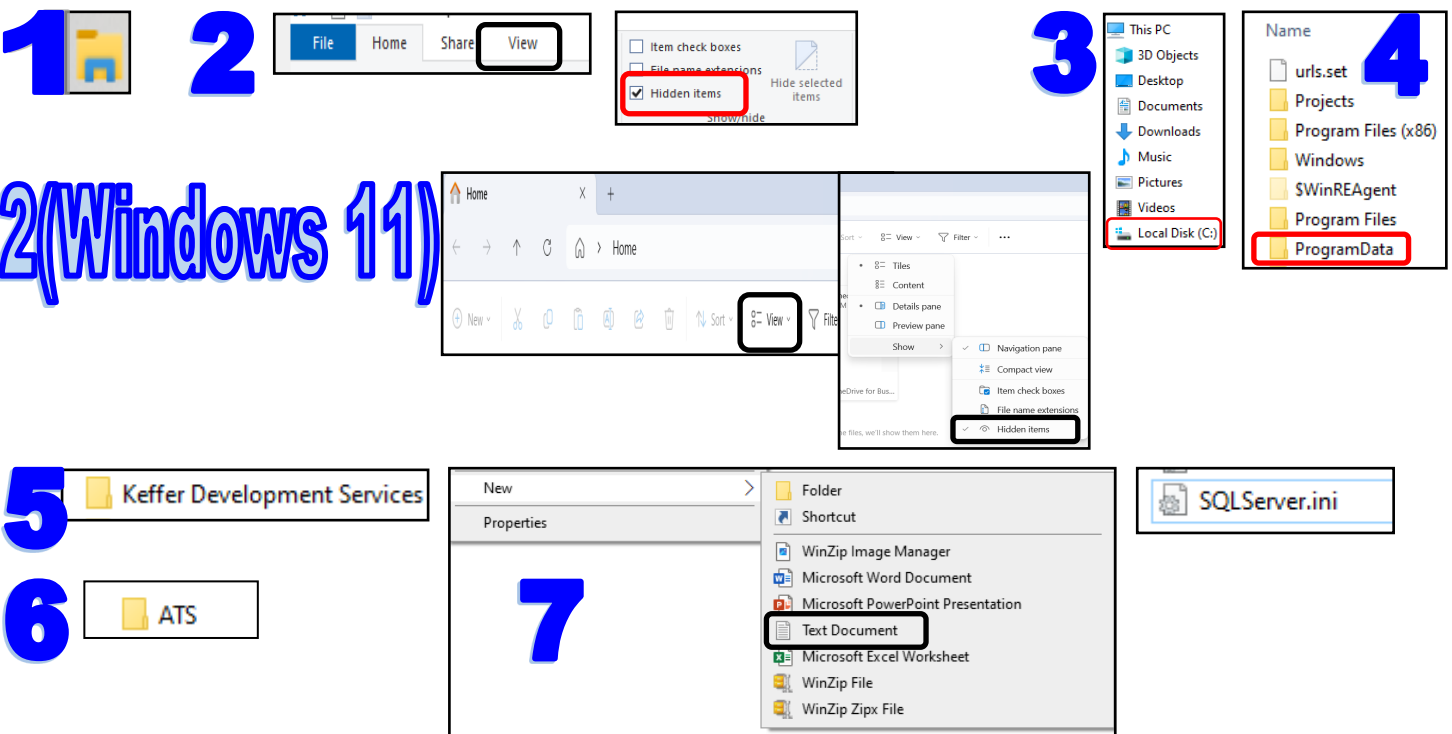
1

2

File Home Share View

Item check boxes
File name extensions
Hidden items
Hide selected items
Show/hide

3

This PC
3D Objects
Desktop
Documents
Downloads
Music
Pictures
Videos
Local Disk (C:)

Name
urls.set
Projects
Program Files (x86)
Windows
$WinREAgent
Program Files
ProgramData

4

2(Windows 11)

Home X +
← → ↑ C ⌂ › Home
New Sort View Filte

Sort View Filter ...
Tiles
Content
Details pane
Preview pane
Show ›
Navigation pane
Compact view
Item check boxes
File name extensions
Hidden items
eDrive for Bus...
e files, we'll show them here.

5

Keffer Development Services

6

ATS

New ›
Properties

7

Folder
Shortcut
WinZip Image Manager
Microsoft Word Document
Microsoft PowerPoint Presentation
Text Document
Microsoft Excel Worksheet
WinZip File
WinZip Zipx File

SQLServer.ini